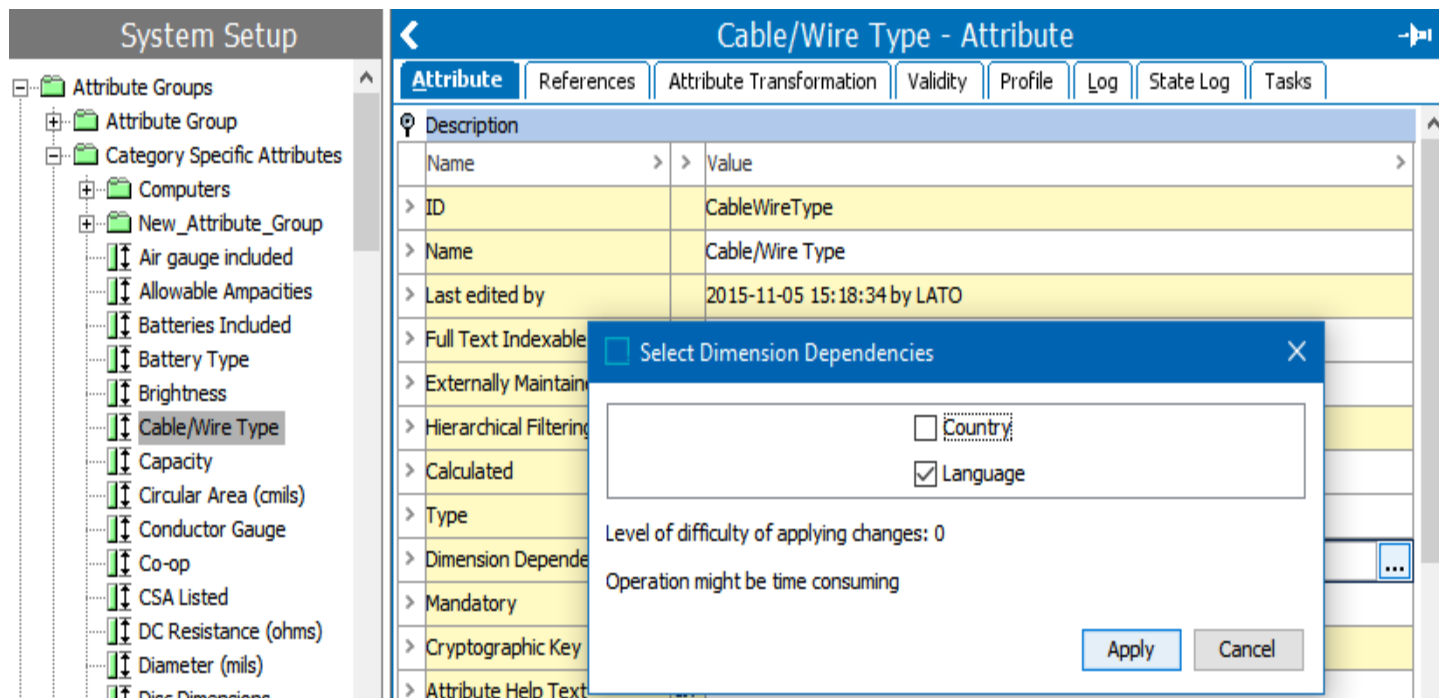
System Setup

Attribute Groups
Attribute Group
Category Specific Attributes
Computers
New_Attribute_Group
Air gauge included
Allowable Ampacities
Batteries Included
Battery Type
Brightness
Cable/Wire Type
Capacity
Circular Area (cmils)
Conductor Gauge
Co-op
CSA Listed
DC Resistance (ohms)
Diameter (mils)
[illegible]

Cable/Wire Type - Attribute

Attribute | References | Attribute Transformation | Validity | Profile | Log | State Log | Tasks

Description

| Name | Value |
|---|---|
| ID | CableWireType |
| Name | Cable/Wire Type |
| Last edited by | 2015-11-05 15:18:34 by LATO |
| Full Text Indexable | |
| Externally Maintaine | |
| Hierarchical Filtering | |
| Calculated | |
| Type | |
| Dimension Depende | ... |
| Mandatory | |
| Cryptographic Key | |
| Attribute Help Text | |

Select Dimension Dependencies

Country
Language

Level of difficulty of applying changes: 0

Operation might be time consuming

Apply
Cancel